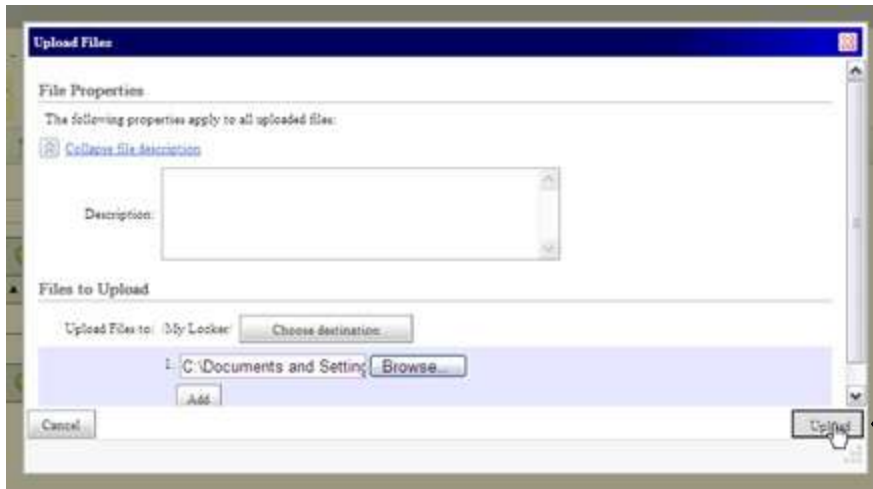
Upload Files

File Properties

The following properties apply to all uploaded files:

Collapse file description

Description:

Files to Upload

Upload Files to: My Locker Choose destination

1. C:\Documents and Settin Browse...

Add

Cancel

Upload